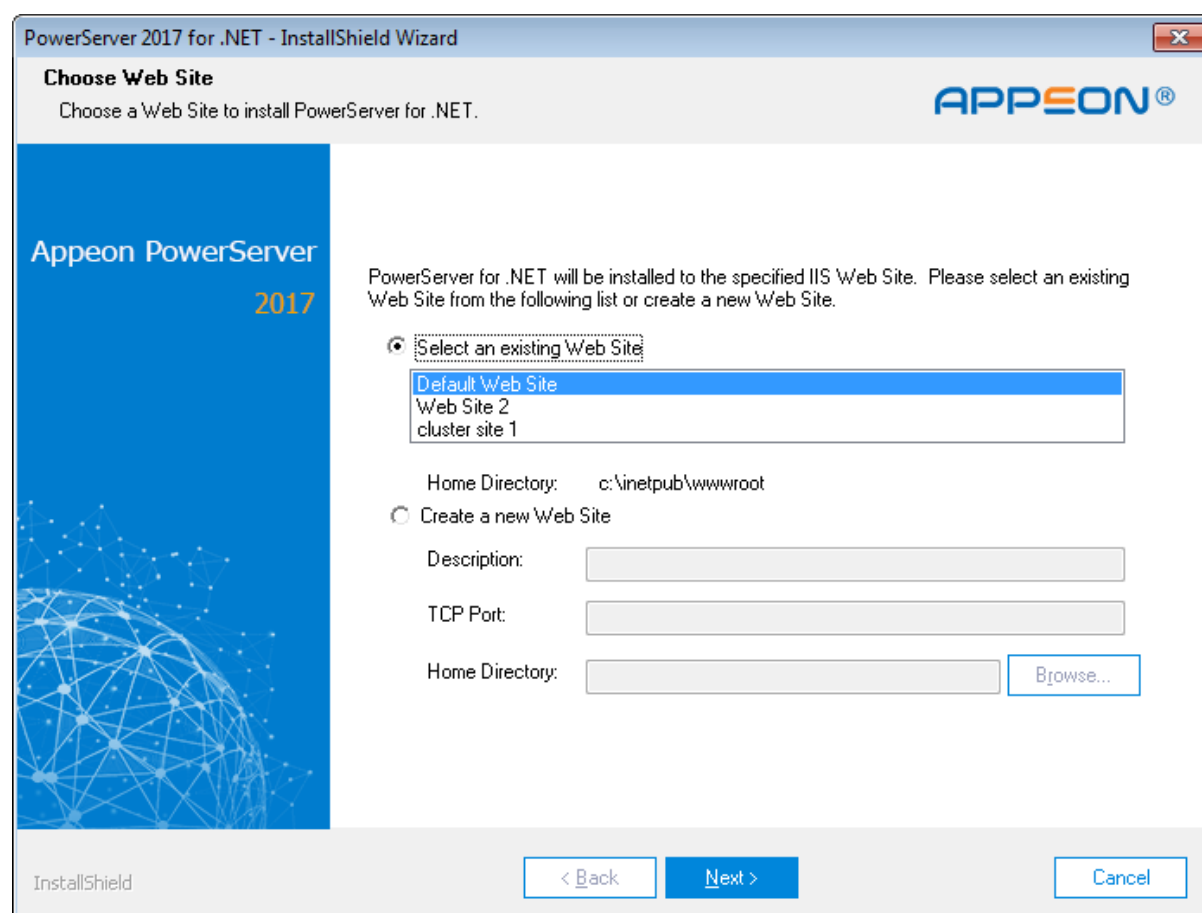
PowerServer 2017 for .NET - InstallShield Wizard

Choose Web Site
Choose a Web Site to install PowerServer for .NET.

APPEON®

Appeon PowerServer
2017

PowerServer for .NET will be installed to the specified IIS Web Site. Please select an existing Web Site from the following list or create a new Web Site.

Select an existing Web Site

Default Web Site
Web Site 2
cluster site 1

Home Directory: c:\inetpub\wwwroot

Create a new Web Site

Description:

TCP Port:

Home Directory:

Browse...

InstallShield

< Back

Next >

Cancel